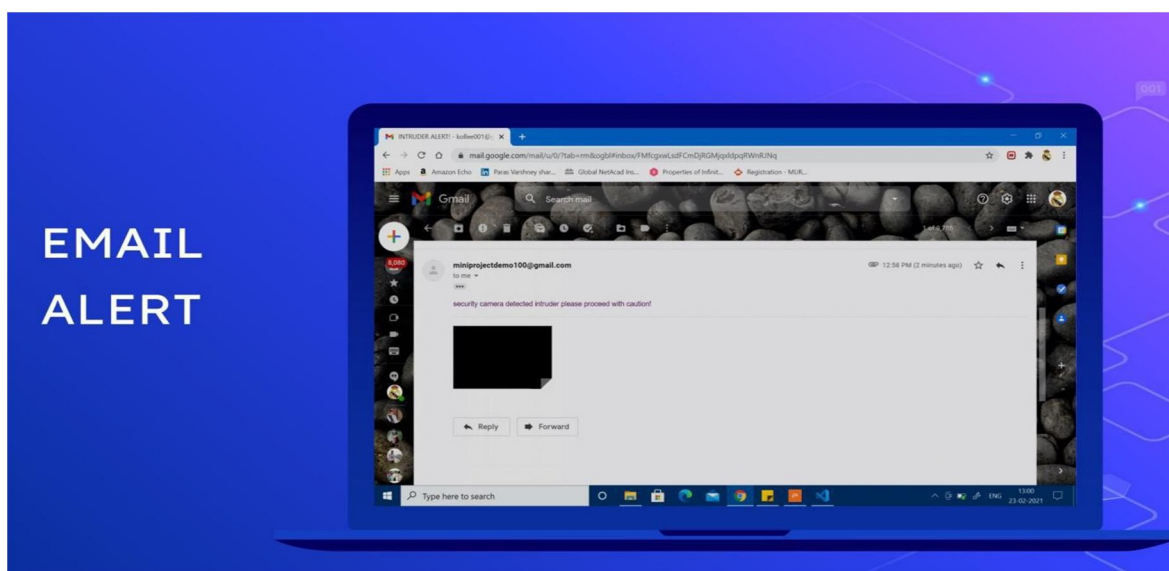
EMAIL ALERT

INTRUDER ALERT! - kollee001@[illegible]

mail.google.com/mail/u/0/?tab=rm&ogbl#inbox/FMfcgxwLsdFCmDjRGMjqxldpqRWnRJNq

Apps Amazon Echo Paras Varshney shar... Global NetAcad Ins... Properties of Infinit... Registration - MUR...

Gmail

Search mail

1 of 6,776

6,080

miniprojectdemo100@gmail.com
to me

12:58 PM (2 minutes ago)

security camera detected intruder please proceed with caution!

Reply Forward

Type here to search

ENG 13:00 23-02-2021

001